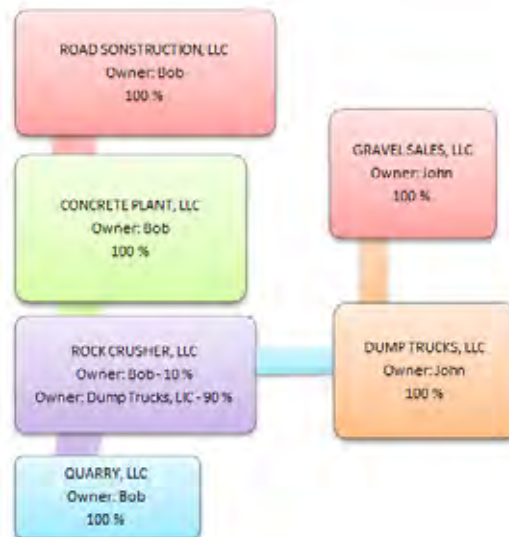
ROAD SONSTRUCTION, LLC
Owner: Bob
100 %

CONCRETE PLANT, LLC
Owner: Bob
100 %

ROCK CRUSHER, LLC
Owner: Bob - 10 %
Owner: Dump Trucks, LLC - 90 %

QUARRY, LLC
Owner: Bob
100 %

GRAVEL SALES, LLC
Owner: John
100 %

DUMP TRUCKS, LLC
Owner: John
100 %